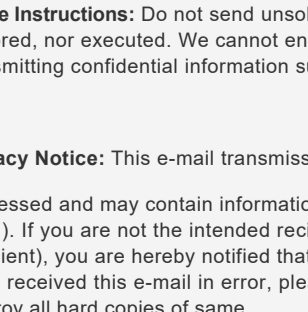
e Instructions: Do not send unsol
red, nor executed. We cannot en
mitting confidential information su

acy Notice: This e-mail transmiss

essed and may contain informatio
). If you are not the intended rec
ient), you are hereby notified tha
received this e-mail in error, ple
roy all hard copies of same